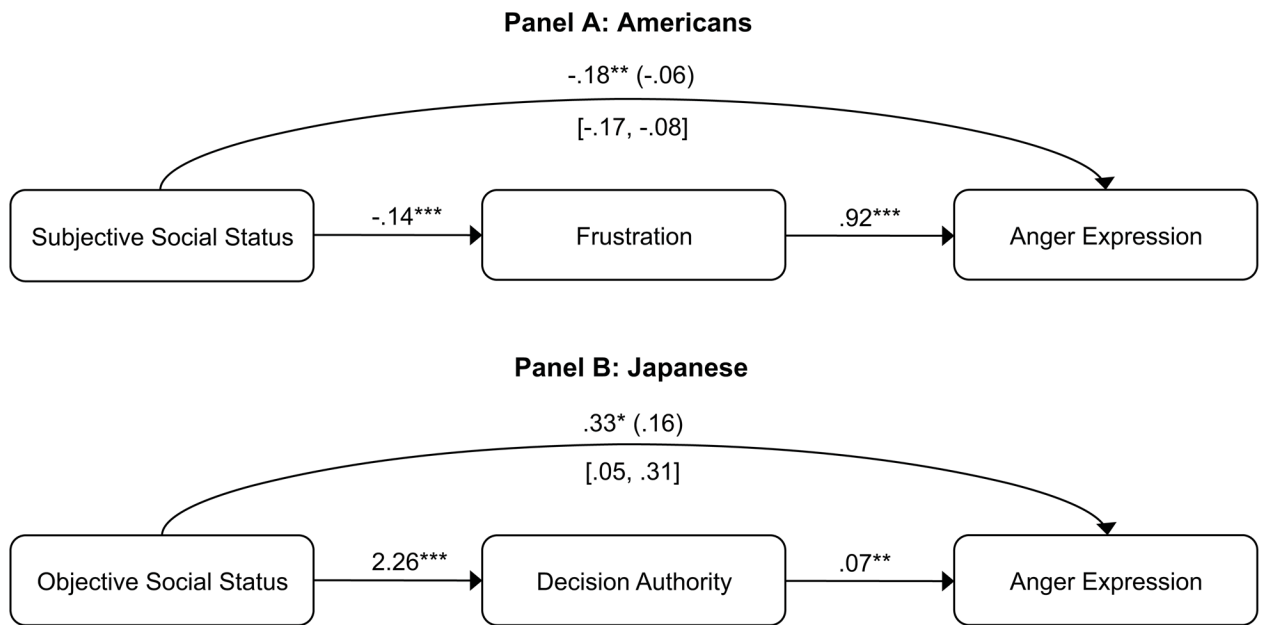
Panel A: Americans

-.18** (-.06)

[-.17, -.08]

Subjective Social Status

-.14***

Frustration

.92***

Anger Expression

Panel B: Japanese

.33* (.16)

[.05, .31]

Objective Social Status

2.26***

Decision Authority

.07**

Anger Expression